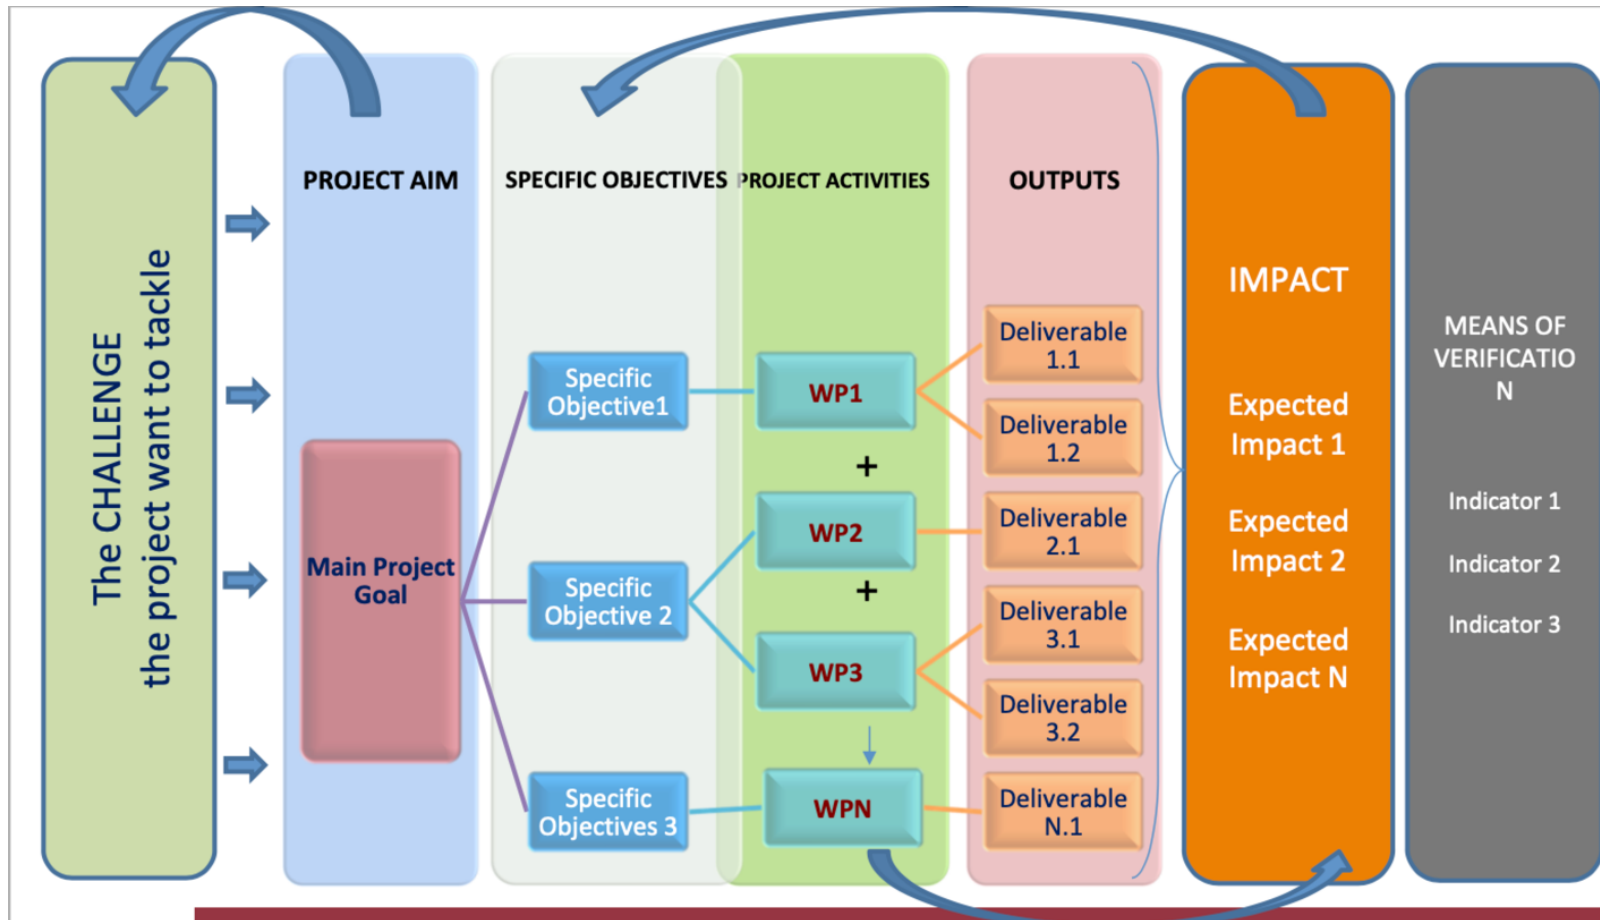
The CHALLENGE
the project want to tackle

PROJECT AIM

Main Project Goal

SPECIFIC OBJECTIVES

Specific Objective1

Specific Objective 2

Specific Objectives 3

PROJECT ACTIVITIES

WP1

+

WP2

+

WP3

WPN

OUTPUTS

Deliverable 1.1

Deliverable 1.2

Deliverable 2.1

Deliverable 3.1

Deliverable 3.2

Deliverable N.1

IMPACT

Expected Impact 1

Expected Impact 2

Expected Impact N

MEANS OF VERIFICATIO N

Indicator 1

Indicator 2

Indicator 3